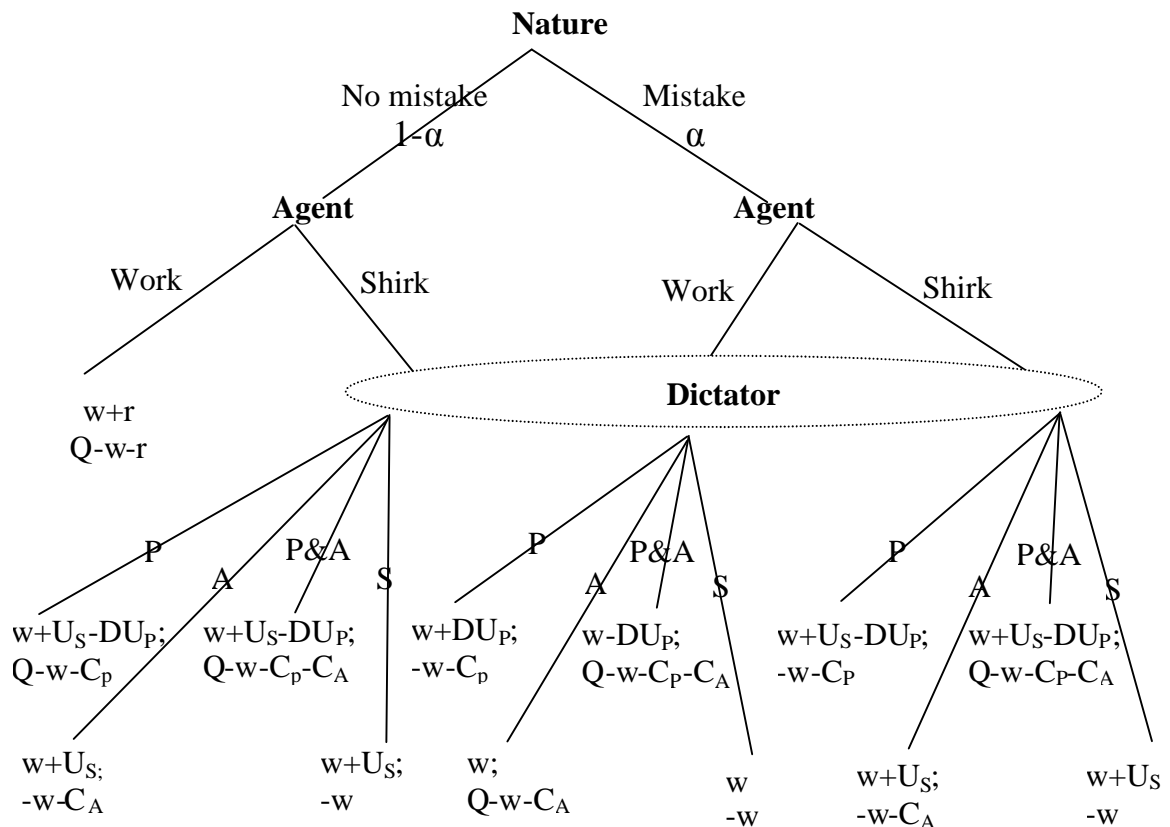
Nature

No mistake
$1-\alpha$

Mistake
$\alpha$

Agent

Agent

Work

Shirk

Work

Shirk

Dictator

w+r
Q-w-r

P

A

P&A

S

P

P&A

A

S

P

P&A

A

S

$w+U_S-DU_P$;
$Q-w-C_p$

$w+U_S-DU_P$;
$Q-w-C_p-C_A$

$w+DU_P$;
$-w-C_p$

$w-DU_P$;
$Q-w-C_P-C_A$

$w+U_S-DU_P$;
$-w-C_P$

$w+U_S-DU_P$;
$Q-w-C_P-C_A$

$w+U_{S;}$
$-w-C_A$

$w+U_S$;
-w

w;
$Q-w-C_A$

w
-w

$w+U_S$;
$-w-C_A$

$w+U_S$
-w